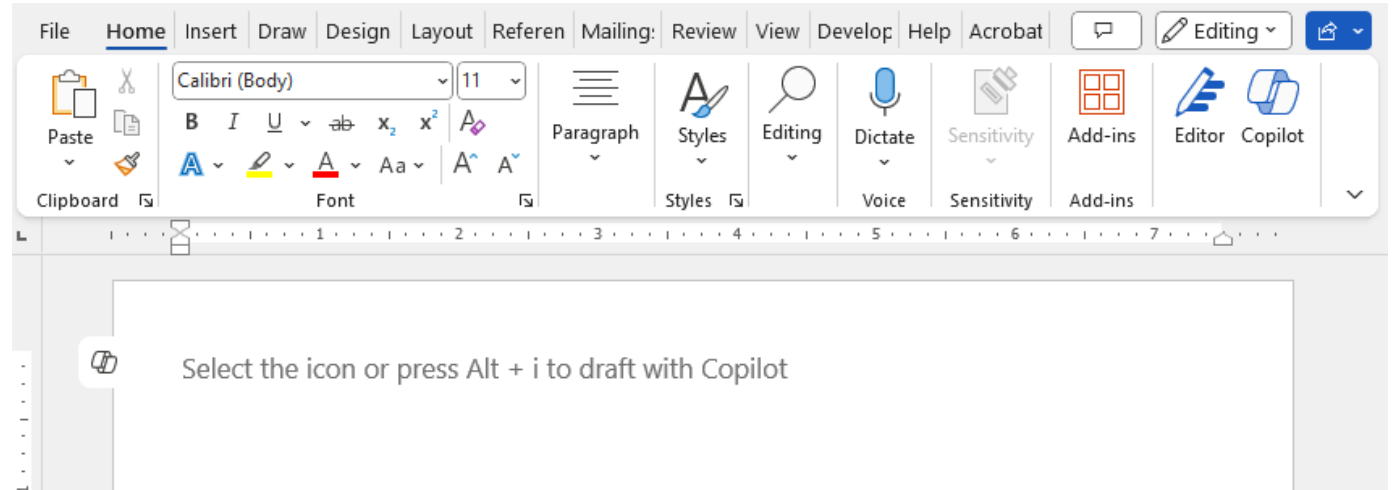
File Home Insert Draw Design Layout Referen Mailing: Review View Develop Help Acrobat Editing

Paste
Clipboard

Calibri (Body) 11
B I U ab $x_2$ $x^2$
A Aa A A
Font

Paragraph

Styles
Styles

Editing

Dictate
Voice

Sensitivity
Sensitivity

Add-ins
Add-ins

Editor Copilot

1 2 3 4 5 6 7

Select the icon or press Alt + i to draft with Copilot